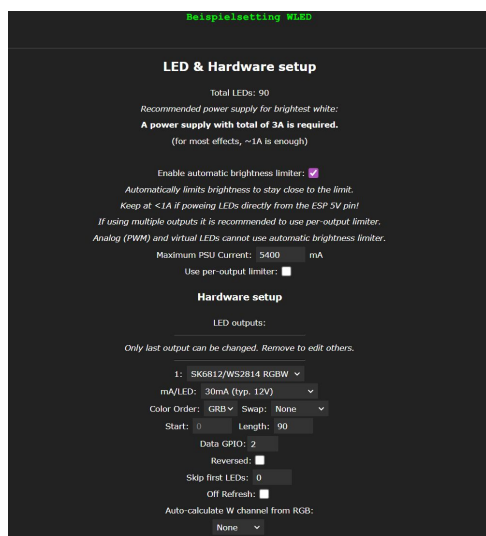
Beispielsetting WLED

LED & Hardware setup

Total LEDs: 90

Recommended power supply for brightest white:

A power supply with total of 3A is required.

(for most effects, ~1A is enough)

Enable automatic brightness limiter: ☑

Automatically limits brightness to stay close to the limit.

Keep at <1A if poweing LEDs directly from the ESP 5V pin!

If using multiple outputs it is recommended to use per-output limiter.

Analog (PWM) and virtual LEDs cannot use automatic brightness limiter.

Maximum PSU Current: 5400 mA

Use per-output limiter: ☐

Hardware setup

LED outputs:

Only last output can be changed. Remove to edit others.

1: SK6812/WS2814 RGBW

mA/LED: 30mA (typ. 12V)

Color Order: GRB Swap: None

Start: 0 Length: 90

Data GPIO: 2

Reversed: ☐

Skip first LEDs: 0

Off Refresh: ☐

Auto-calculate W channel from RGB:

None